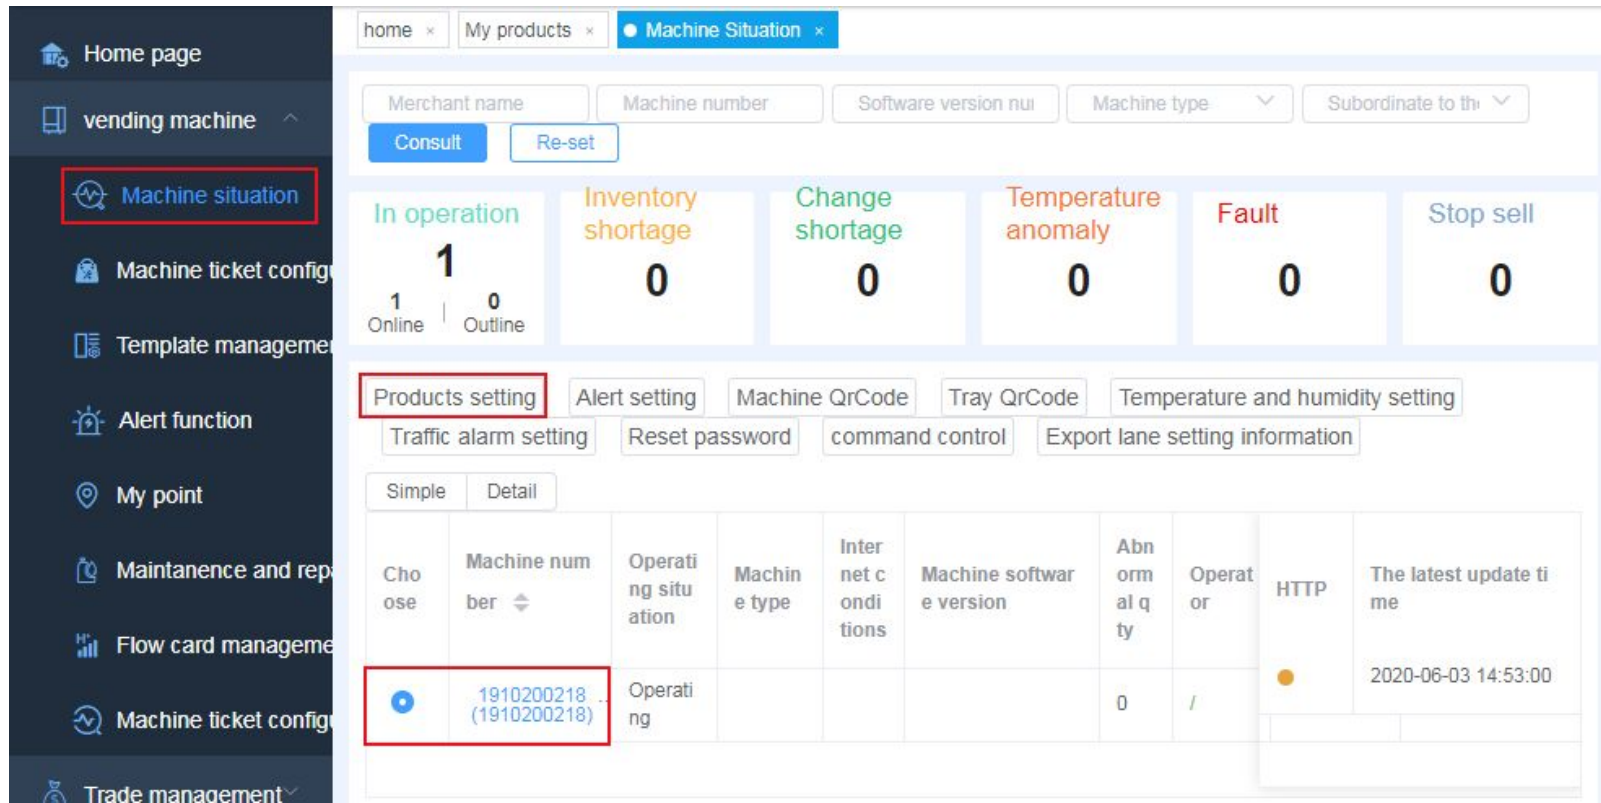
Home page

vending machine

Machine situation

Machine ticket config

Template manageme

Alert function

My point

Maintanence and rep

Flow card manageme

Machine ticket config

Trade management

home ×
My products ×
Machine Situation ×

Merchant name
Machine number
Software version nu
Machine type
Subordinate to th

Consult
Re-set

In operation
1
1 Online
0 Outline

Inventory shortage
0

Change shortage
0

Temperature anomaly
0

Fault
0

Stop sell
0

Products setting
Alert setting
Machine QrCode
Tray QrCode
Temperature and humidity setting
Traffic alarm setting
Reset password
command control
Export lane setting information

Simple
Detail

| Choose | Machine number | Operating situation | Machine type | Internet conditions | Machine software version | Abnormal qty | Operator | HTTP | The latest update time |
|---|---|---|---|---|---|---|---|---|---|
| | 1910200218 (1910200218) | Operating | | | | 0 | / | | 2020-06-03 14:53:00 |